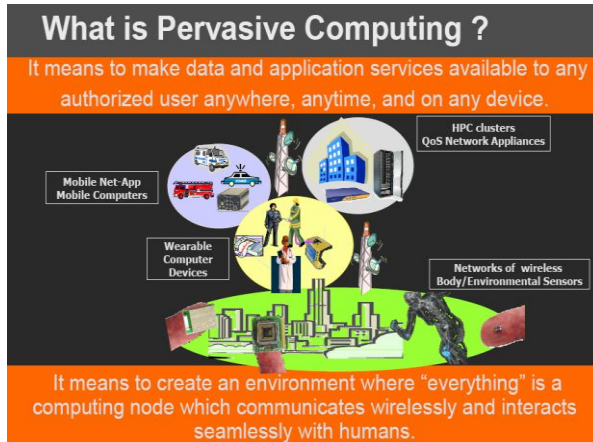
What is Pervasive Computing ?

It means to make data and application services available to any authorized user anywhere, anytime, and on any device.

HPC clusters
QoS Network Appliances

Mobile Net-App
Mobile Computers

Wearable
Computer
Devices

Networks of wireless
Body/Environmental Sensors

It means to create an environment where "everything" is a computing node which communicates wirelessly and interacts seamlessly with humans.